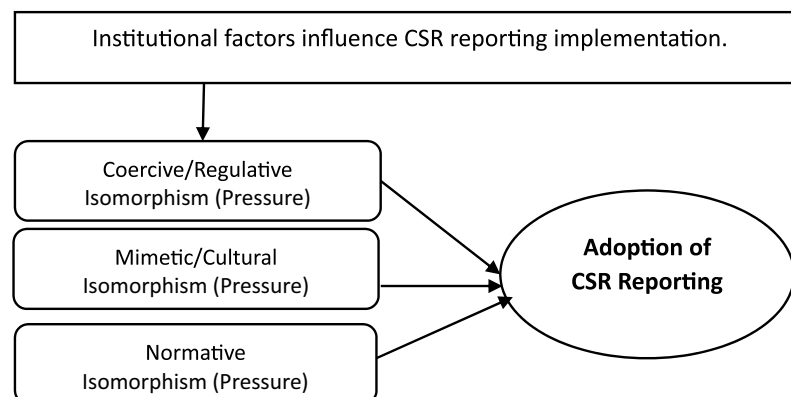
Institutional factors influence CSR reporting implementation.

Coercive/Regulative Isomorphism (Pressure)

Mimetic/Cultural Isomorphism (Pressure)

Normative Isomorphism (Pressure)

Adoption of CSR Reporting